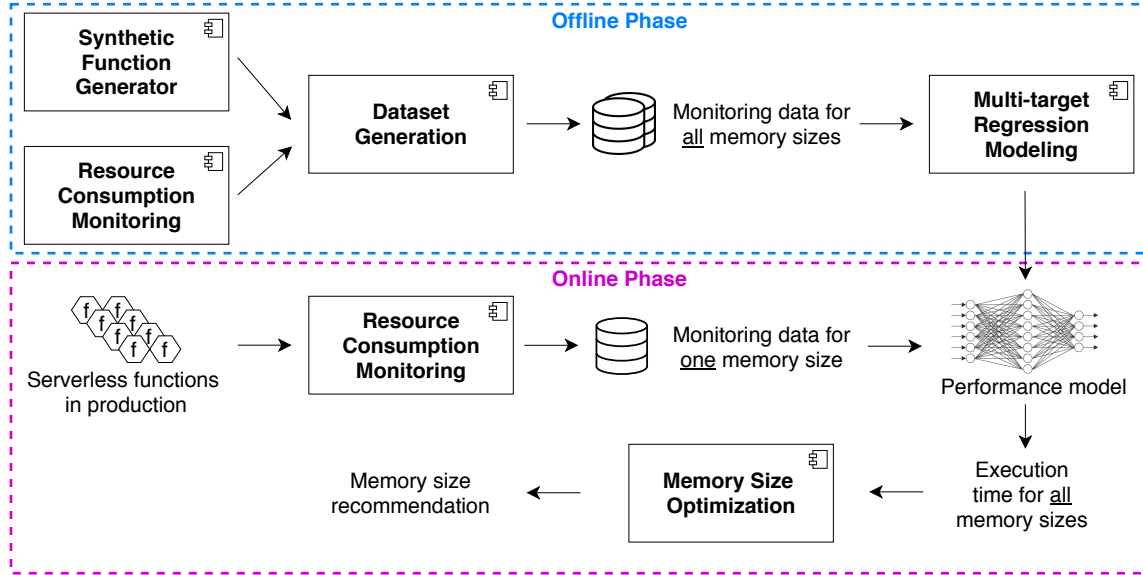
Offline Phase

Synthetic Function Generator

Resource Consumption Monitoring

Dataset Generation

Monitoring data for all memory sizes

Multi-target Regression Modeling

Online Phase

f f f f f f f f

Serverless functions in production

Resource Consumption Monitoring

Monitoring data for one memory size

Performance model

Execution time for all memory sizes

Memory Size Optimization

Memory size recommendation